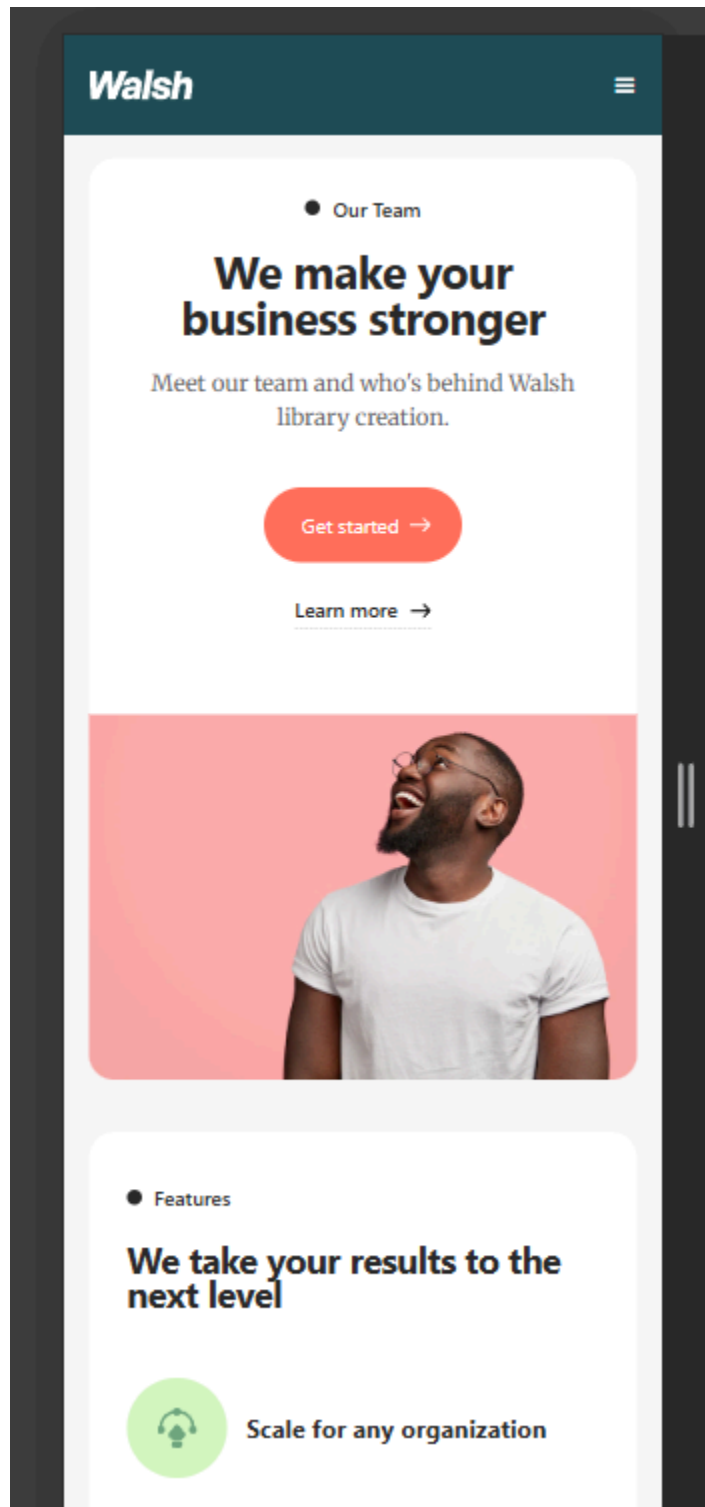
Walsh

Our Team

We make your business stronger

Meet our team and who's behind Walsh library creation.

Get started →

Learn more →

Features

We take your results to the next level

Scale for any organization